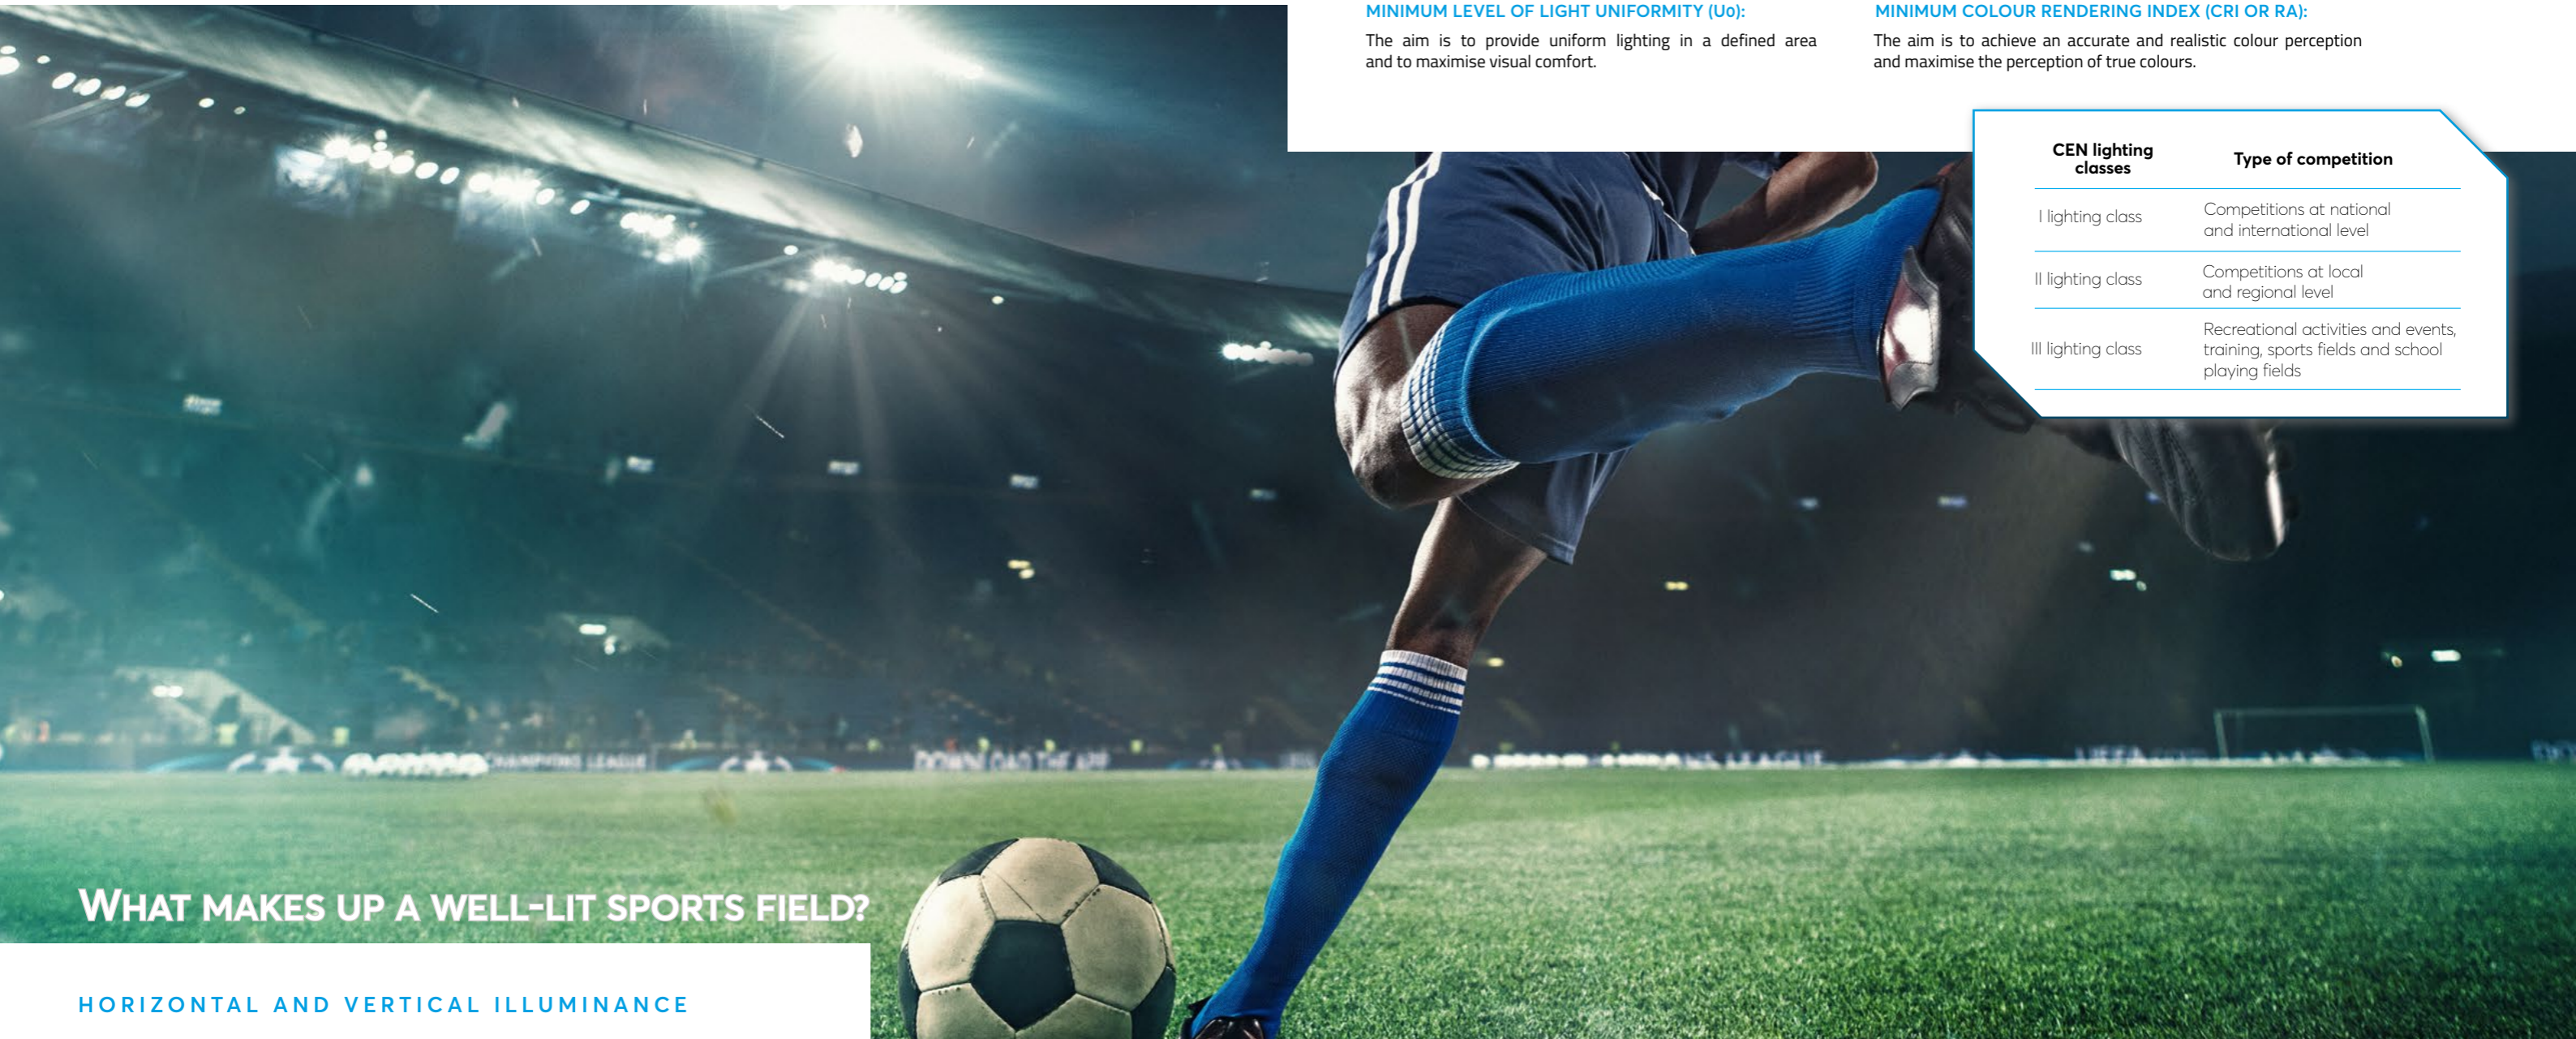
MINIMUM LEVEL OF LIGHT UNIFORMITY (Uo):

The aim is to provide uniform lighting in a defined area and to maximise visual comfort.

MINIMUM COLOUR RENDERING INDEX (CRI OR RA):

The aim is to achieve an accurate and realistic colour perception and maximise the perception of true colours.

| CEN lighting classes | Type of competition |
|---|---|
| I lighting class | Competitions at national and international level |
| II lighting class | Competitions at local and regional level |
| III lighting class | Recreational activities and events, training, sports fields and school playing fields |

WHAT MAKES UP A WELL-LIT SPORTS FIELD?

HORIZONTAL AND VERTICAL ILLUMINANCE